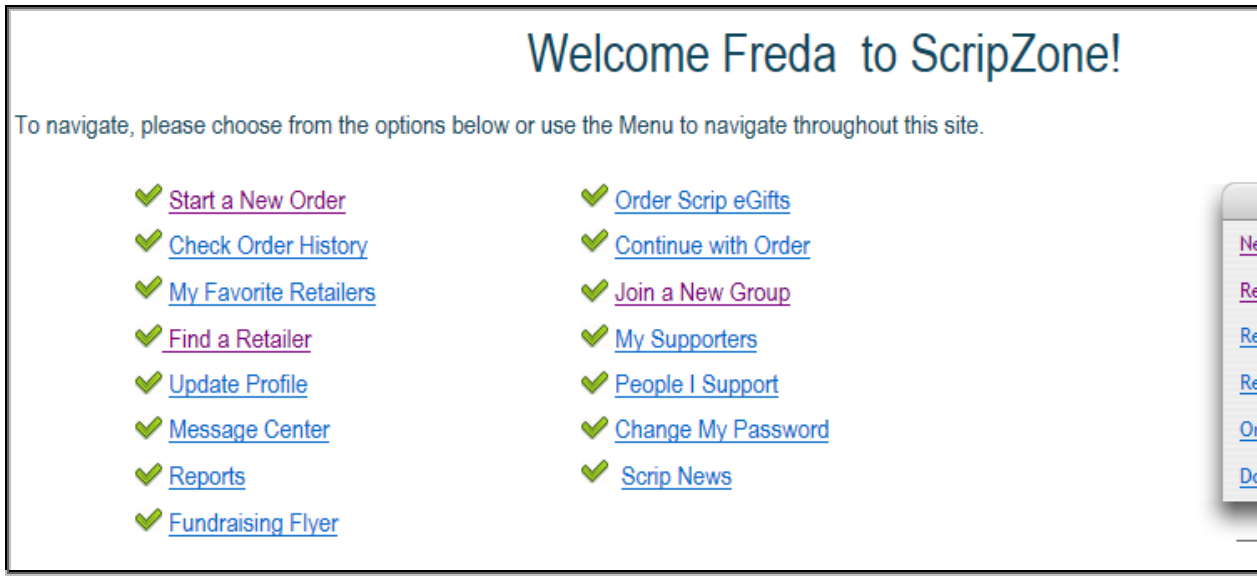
Welcome Freda to ScripZone!

To navigate, please choose from the options below or use the Menu to navigate throughout this site.

Start a New Order
Check Order History
My Favorite Retailers
Find a Retailer
Update Profile
Message Center
Reports
Fundraising Flyer

Order Scrip eGifts
Continue with Order
Join a New Group
My Supporters
People I Support
Change My Password
Scrip News

Ne
Re
Re
Re
Or
Do